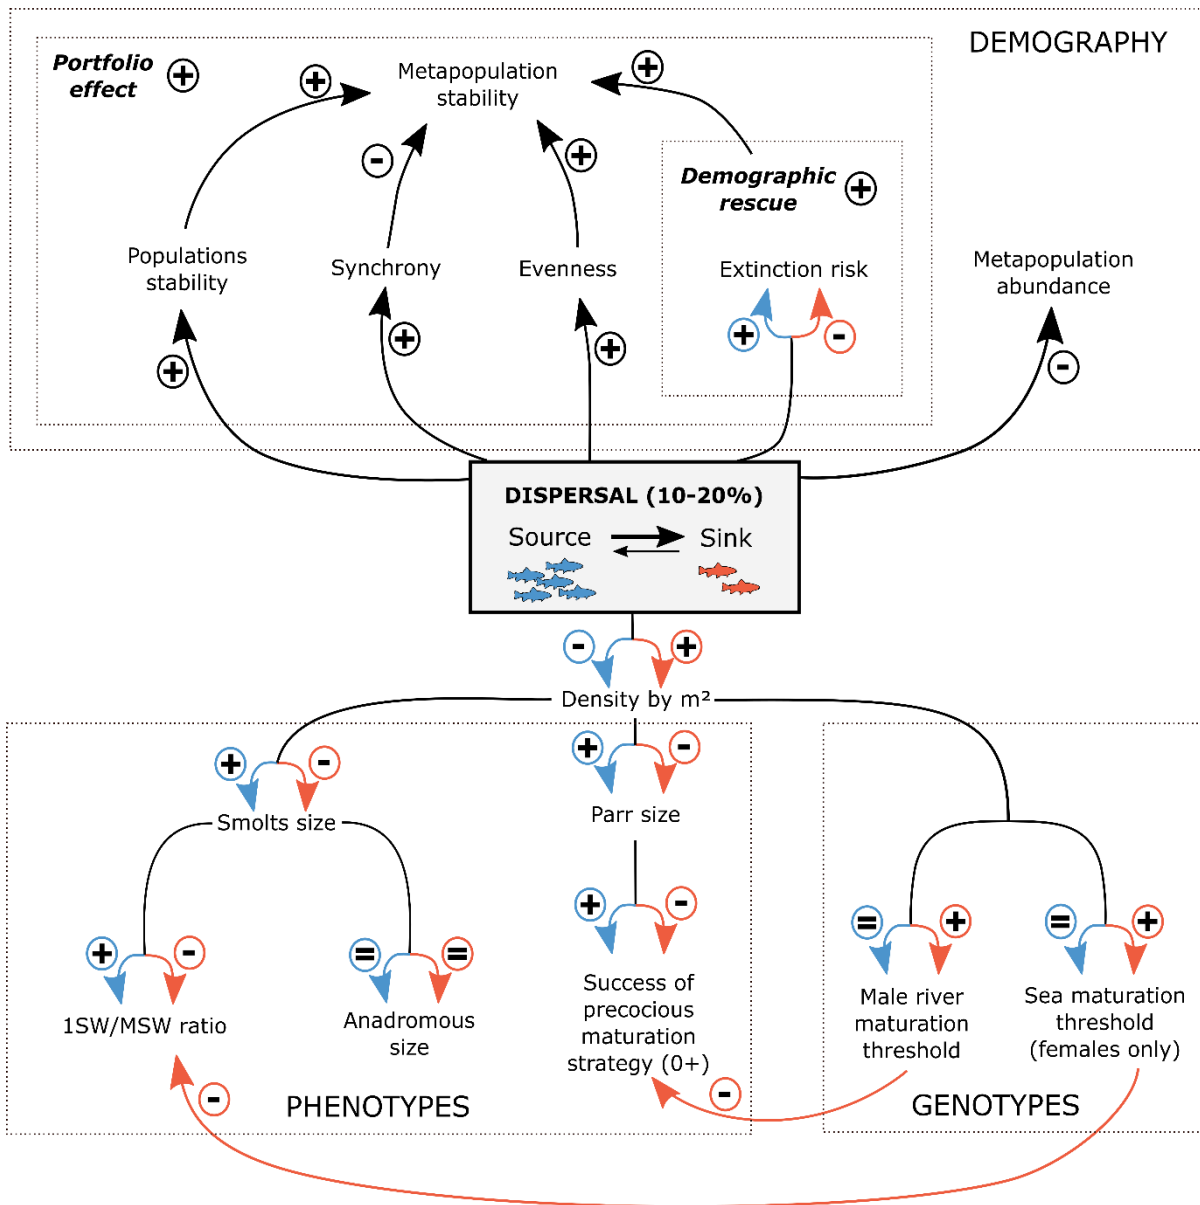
DEMOGRAPHY

Portfolio effect +

Metapopulation stability

+ - + +

Demographic rescue +

Populations stability

Synchrony

Evenness

Extinction risk

Metapopulation abundance

+ + + + - -

DISPERSAL (10-20%)

Source Sink

- +

Density by m²

+ - + -

Smolts size

Parr size

+ - + - = = = + = +

1SW/MSW ratio

Anadromous size

Success of precocious maturation strategy (0+)

Male river maturation threshold

Sea maturation threshold (females only)

- -

PHENOTYPES

GENOTYPES